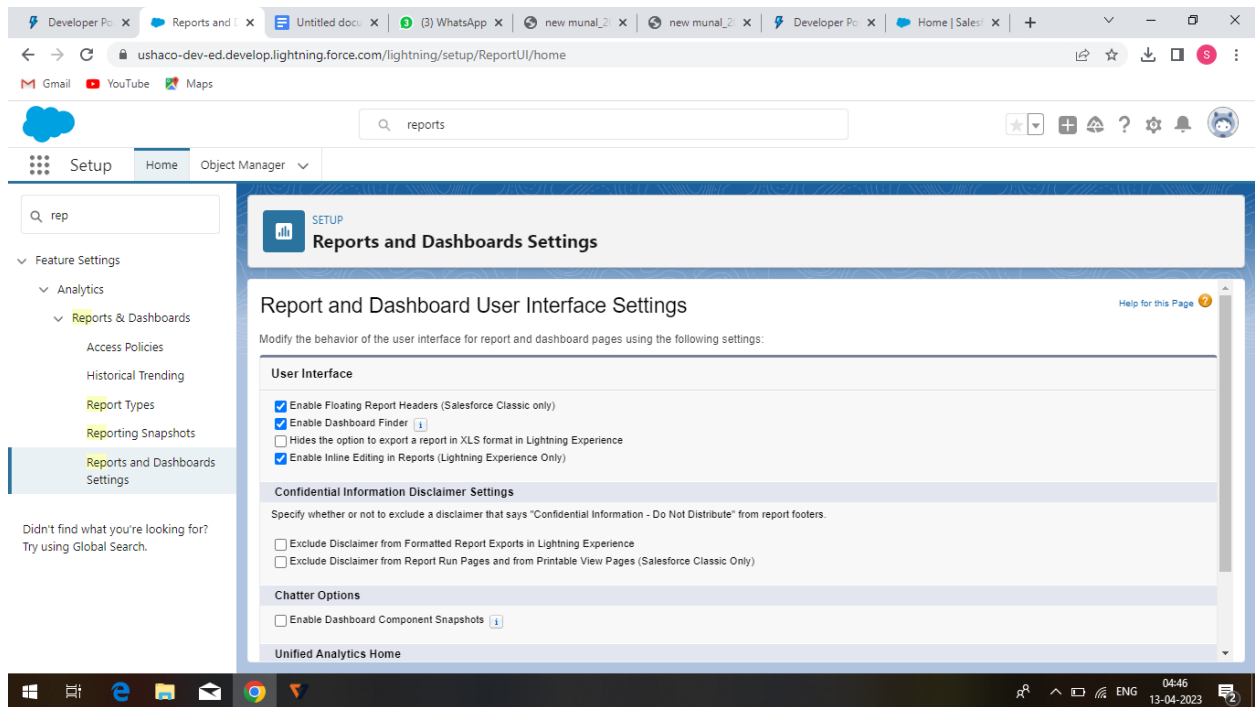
Developer Po ×
Reports and I ×
Untitled docu ×
(3) WhatsApp ×
new munal_2( ×
new munal_2( ×
Developer Po ×
Home | Sales ×
+

ushaco-dev-ed.develop.lightning.force.com/lightning/setup/ReportUI/home

Gmail YouTube Maps

reports

Setup Home Object Manager

rep

Feature Settings
Analytics
Reports & Dashboards
Access Policies
Historical Trending
Report Types
Reporting Snapshots
Reports and Dashboards Settings

Didn't find what you're looking for? Try using Global Search.

SETUP
Reports and Dashboards Settings

Report and Dashboard User Interface Settings

Help for this Page

Modify the behavior of the user interface for report and dashboard pages using the following settings:

User Interface

Enable Floating Report Headers (Salesforce Classic only)
Enable Dashboard Finder
Hides the option to export a report in XLS format in Lightning Experience
Enable Inline Editing in Reports (Lightning Experience Only)

Confidential Information Disclaimer Settings

Specify whether or not to exclude a disclaimer that says "Confidential Information - Do Not Distribute" from report footers.

Exclude Disclaimer from Formatted Report Exports in Lightning Experience
Exclude Disclaimer from Report Run Pages and from Printable View Pages (Salesforce Classic Only)

Chatter Options

Enable Dashboard Component Snapshots

Unified Analytics Home

ENG 04:46 13-04-2023